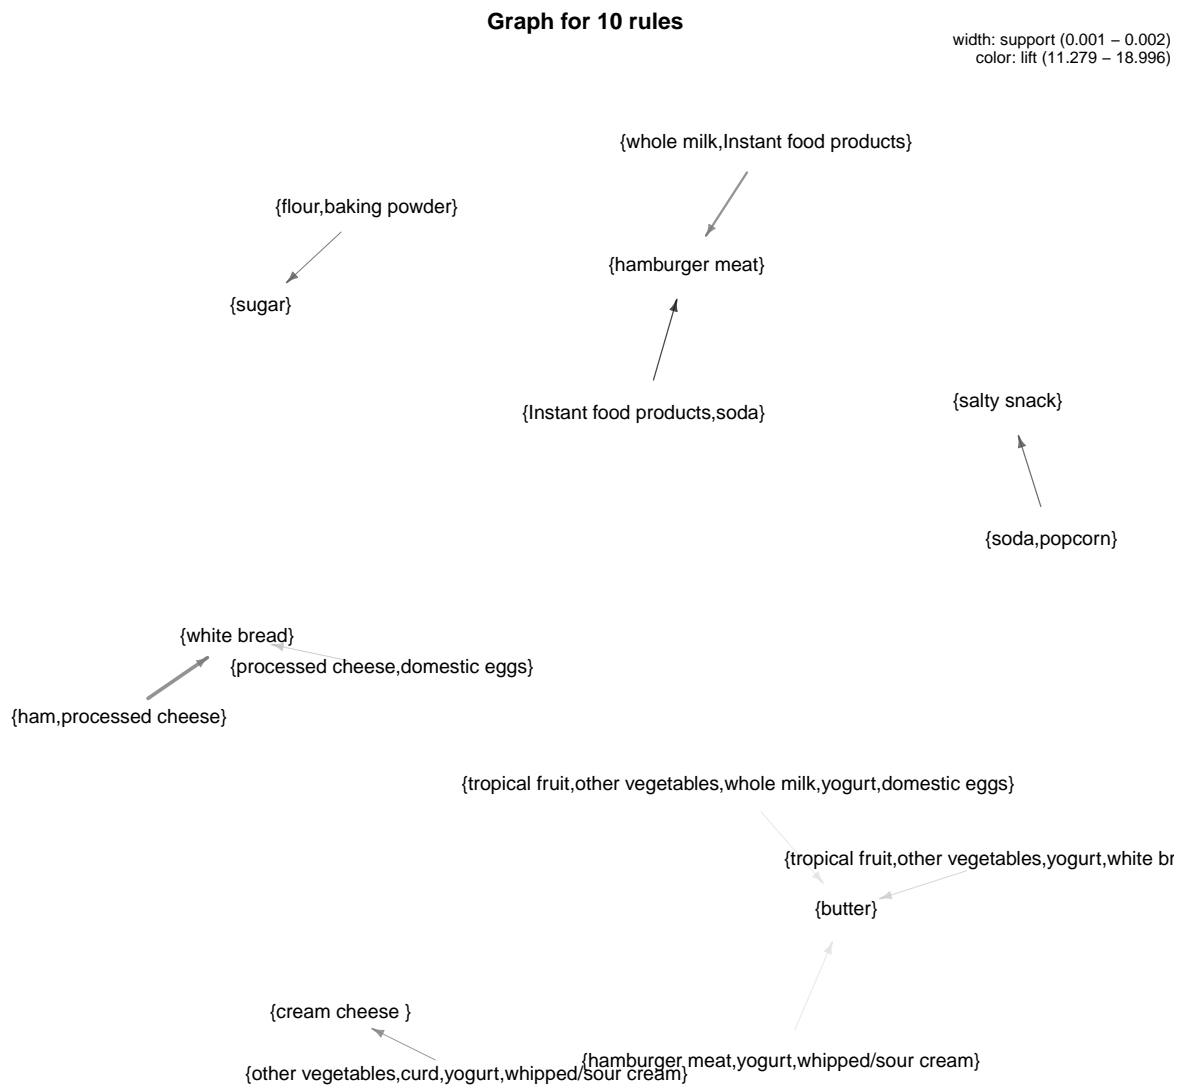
Graph for 10 rules

width: support (0.001 – 0.002)
color: lift (11.279 – 18.996)

{whole milk,Instant food products}

{flour,baking powder}

{hamburger meat}

{sugar}

{Instant food products,soda}

{salty snack}

{soda,popcorn}

{white bread}

{processed cheese,domestic eggs}

{ham,processed cheese}

{tropical fruit,other vegetables,whole milk,yogurt,domestic eggs}

{tropical fruit,other vegetables,yogurt,white br

{butter}

{cream cheese }

{hamburger meat,yogurt,whipped/sour cream}

{other vegetables,curd,yogurt,whipped/sour cream}